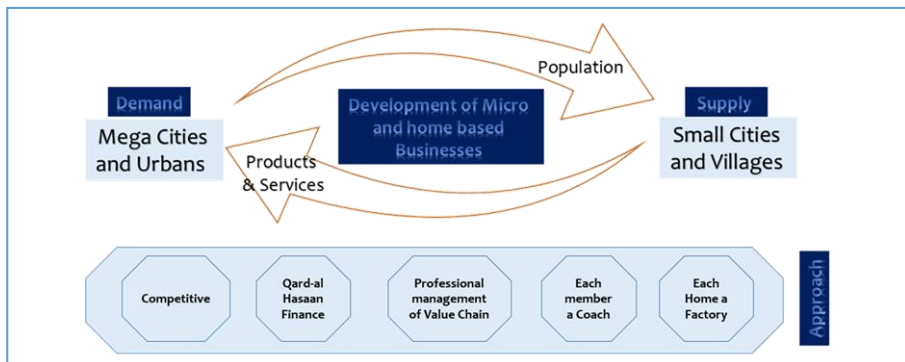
Demand

Mega Cities and Urbans

Population

Development of Micro and home based Businesses

Products & Services

Supply

Small Cities and Villages

Competitive

Qard-al Hasaan Finance

Professional management of Value Chain

Each member a Coach

Each Home a Factory

Approach